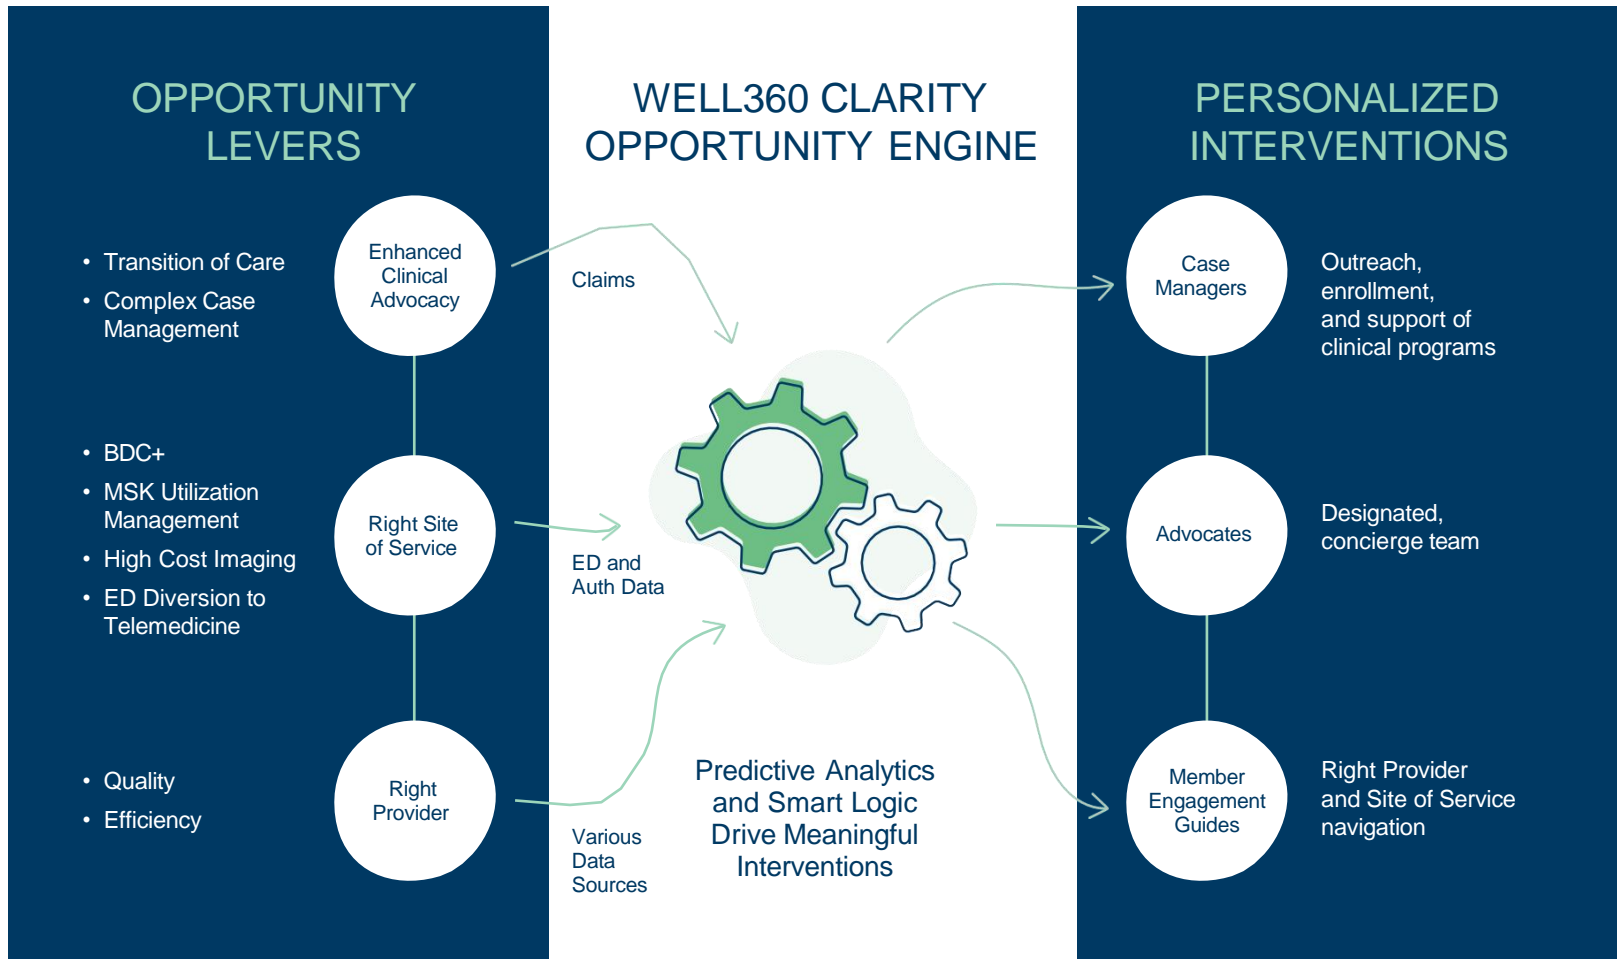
OPPORTUNITY LEVERS

- Transition of Care
- Complex Case Management

Enhanced Clinical Advocacy

- BDC+
- MSK Utilization Management
- High Cost Imaging
- ED Diversion to Telemedicine

Right Site of Service

- Quality
- Efficiency

Right Provider

WELL360 CLARITY OPPORTUNITY ENGINE

Claims

ED and Auth Data

Various Data Sources

Predictive Analytics and Smart Logic Drive Meaningful Interventions

PERSONALIZED INTERVENTIONS

Case Managers

Outreach, enrollment, and support of clinical programs

Advocates

Designated, concierge team

Member Engagement Guides

Right Provider and Site of Service navigation